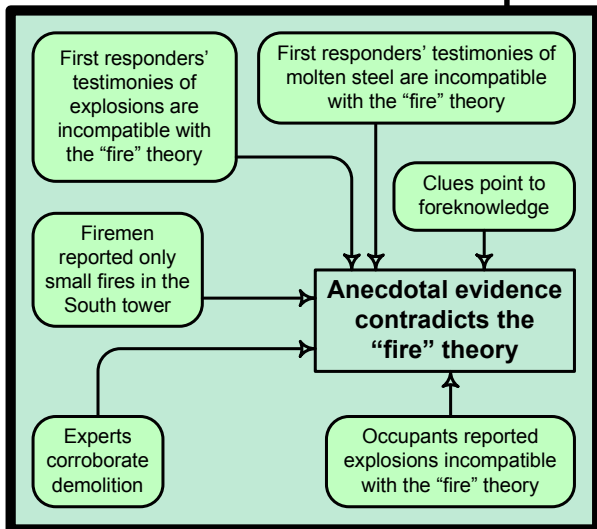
First responders' testimonies of explosions are incompatible with the "fire" theory

First responders' testimonies of molten steel are incompatible with the "fire" theory

Clues point to foreknowledge

Firemen reported only small fires in the South tower

Anecdotal evidence contradicts the "fire" theory

Experts corroborate demolition

Occupants reported explosions incompatible with the "fire" theory